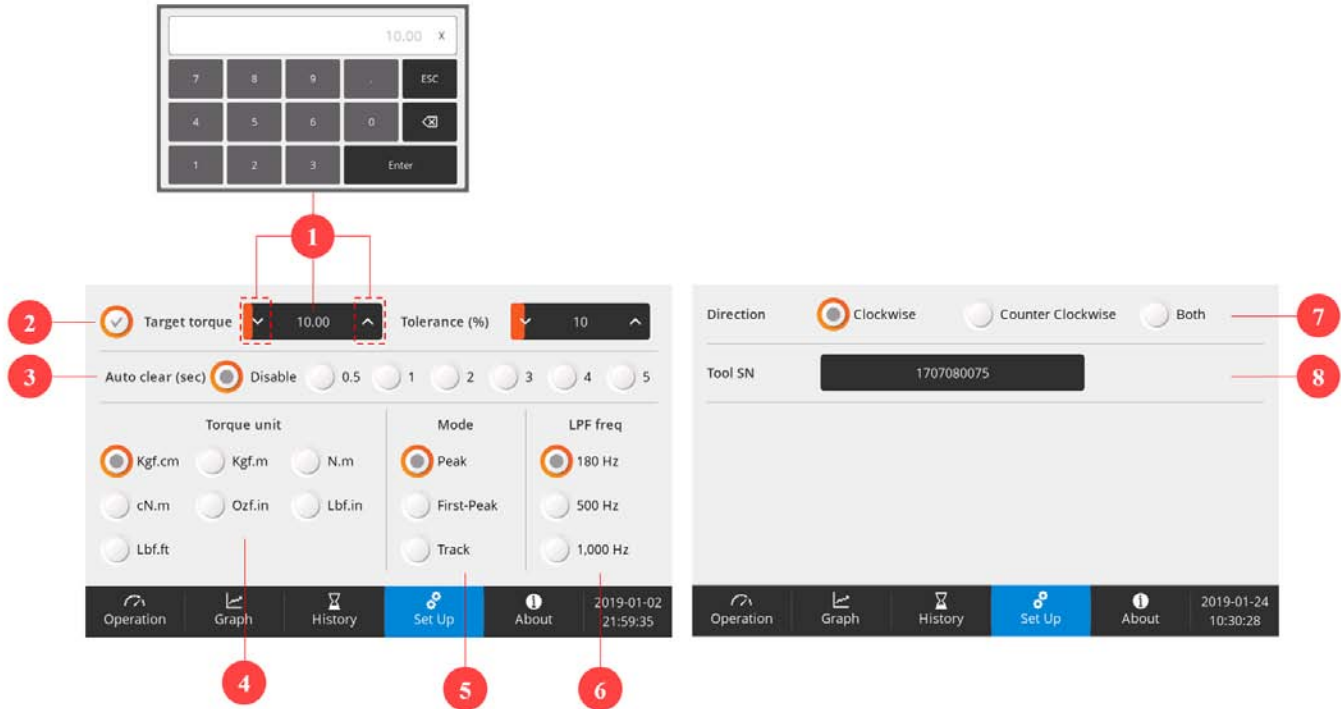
10.00 x

7 8 9 . ESC
4 5 6 0
1 2 3 Enter

1

2 Target torque 10.00 Tolerance (%) 10

3 Auto clear (sec) Disable 0.5 1 2 3 4 5

Torque unit
Kgf.cm Kgf.m N.m
cN.m Ozf.in Lbf.in
Lbf.ft

Mode
Peak
First-Peak
Track

LPF freq
180 Hz
500 Hz
1,000 Hz

Operation Graph History Set Up About 2019-01-02 21:59:35

4 5 6

Direction Clockwise Counter Clockwise Both 7

Tool SN 1707080075 8

Operation Graph History Set Up About 2019-01-24 10:30:28